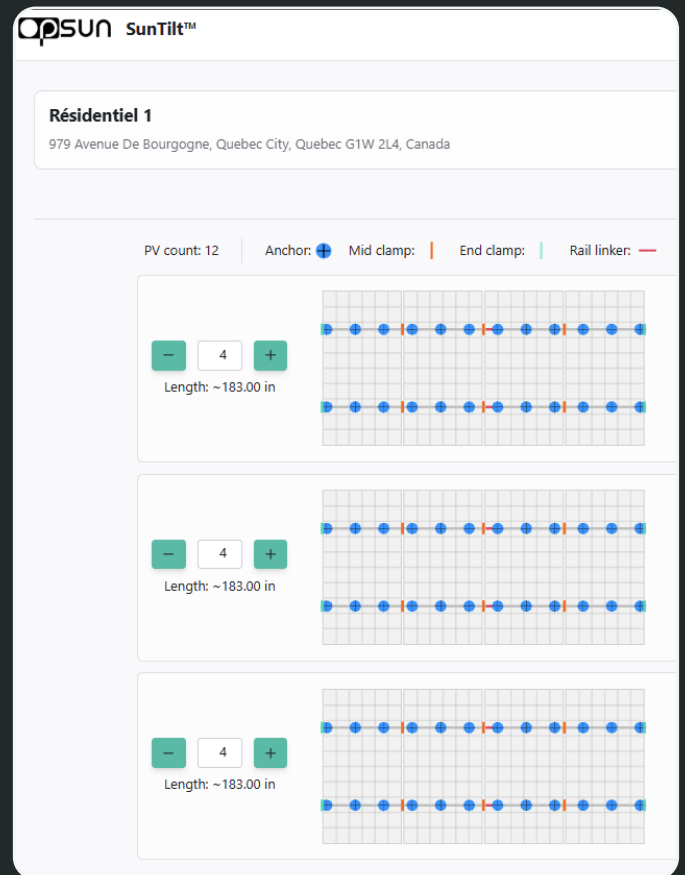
opsun SunTilt™

Résidentiel 1

979 Avenue De Bourgogne, Quebec City, Quebec G1W 2L4, Canada

PV count: 12 Anchor: Mid clamp: End clamp: Rail linker:

− 4 +

Length: ~183.00 in

− 4 +

Length: ~183.00 in

− 4 +

Length: ~183.00 in